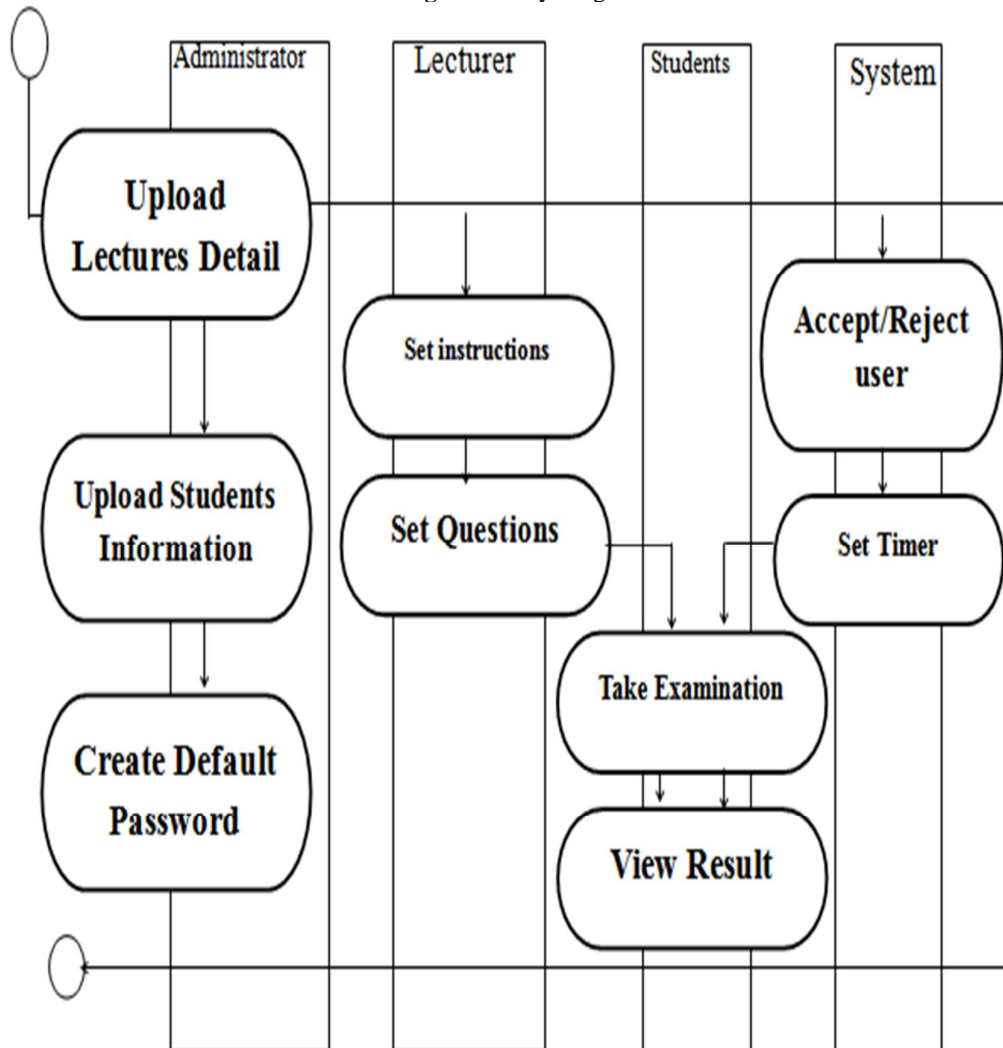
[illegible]

Administrator

Lecturer

Students

System

Upload Lectures Detail

Set instructions

Accept/Reject user

Upload Students Information

Set Questions

Set Timer

Take Examination

Create Default Password

View Result